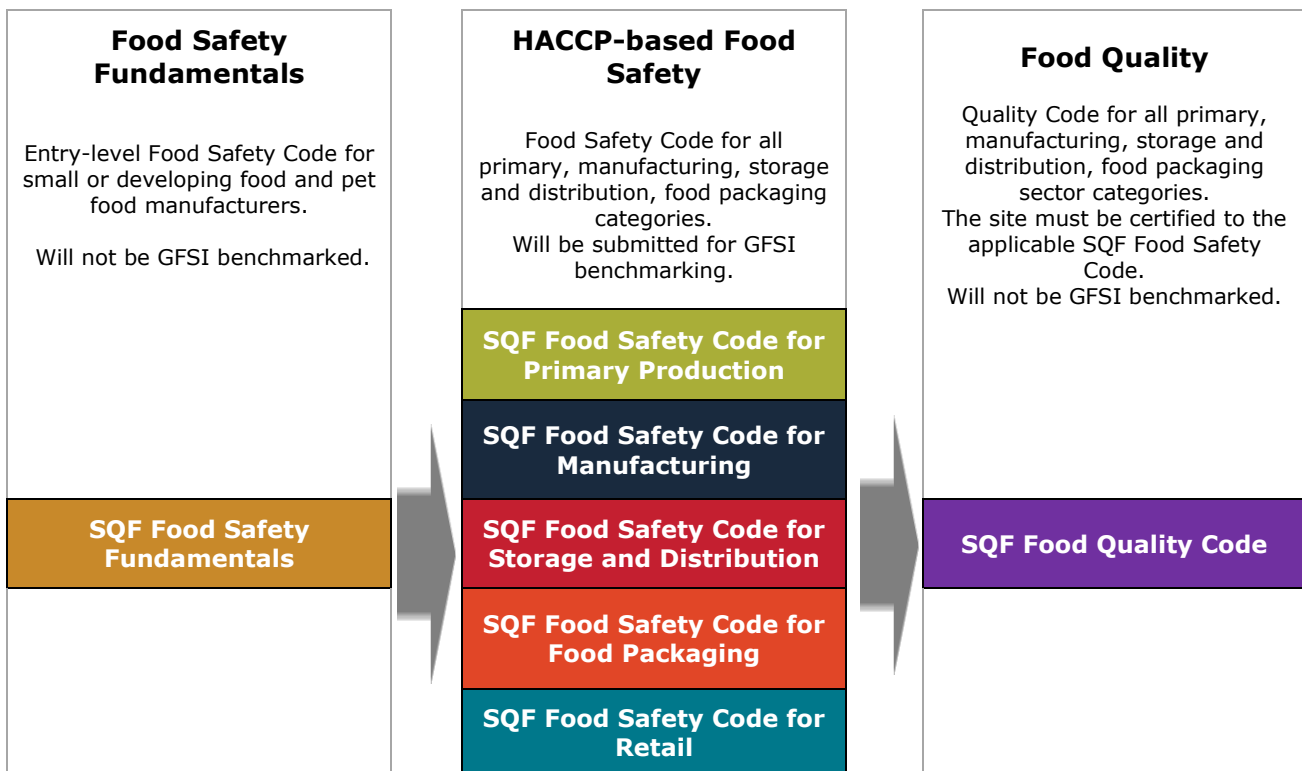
Food Safety Fundamentals

Entry-level Food Safety Code for small or developing food and pet food manufacturers.

Will not be GFSI benchmarked.

SQF Food Safety Fundamentals

HACCP-based Food Safety

Food Safety Code for all primary, manufacturing, storage and distribution, food packaging categories.
Will be submitted for GFSI benchmarking.

SQF Food Safety Code for Primary Production

SQF Food Safety Code for Manufacturing

SQF Food Safety Code for Storage and Distribution

SQF Food Safety Code for Food Packaging

SQF Food Safety Code for Retail

Food Quality

Quality Code for all primary, manufacturing, storage and distribution, food packaging sector categories.
The site must be certified to the applicable SQF Food Safety Code.
Will not be GFSI benchmarked.

SQF Food Quality Code